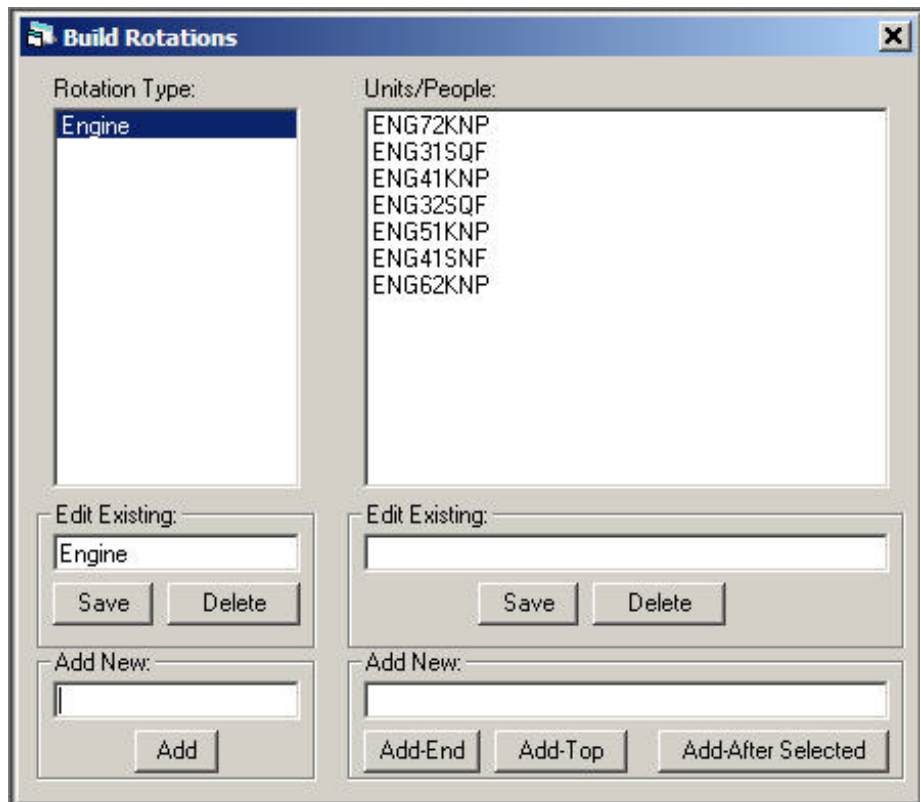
Build Rotations

Rotation Type:

Engine

Units/People:

ENG72KNP
ENG31SQF
ENG41KNP
ENG32SQF
ENG51KNP
ENG41SNF
ENG62KNP

Edit Existing:

Engine

Save Delete

Edit Existing:

Save Delete

Add New:

Add

Add New:

Add-End Add-Top Add-After Selected